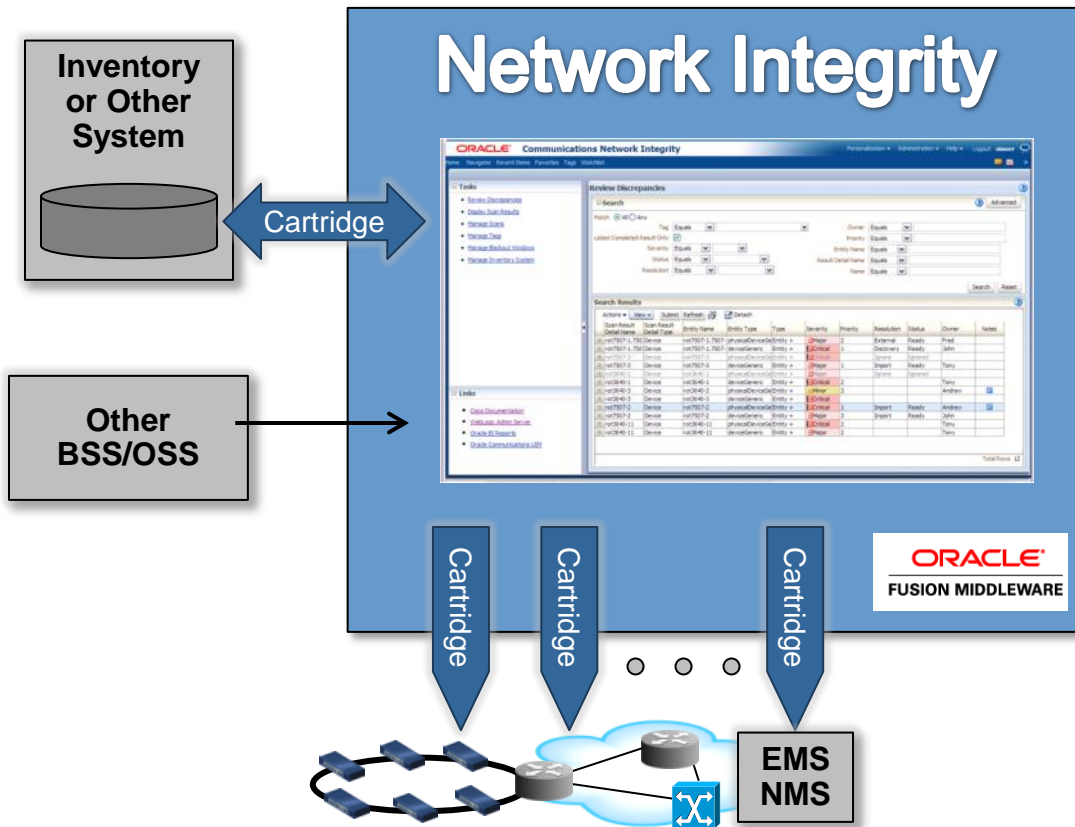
Inventory or Other System

Cartridge

Other BSS/OSS

Network Integrity

ORACLE Communications Network Integrity

Tasks

Review Discrepancies

Search

Search Results

Links

Cartridge

Cartridge

Cartridge

ORACLE FUSION MIDDLEWARE

EMS NMS